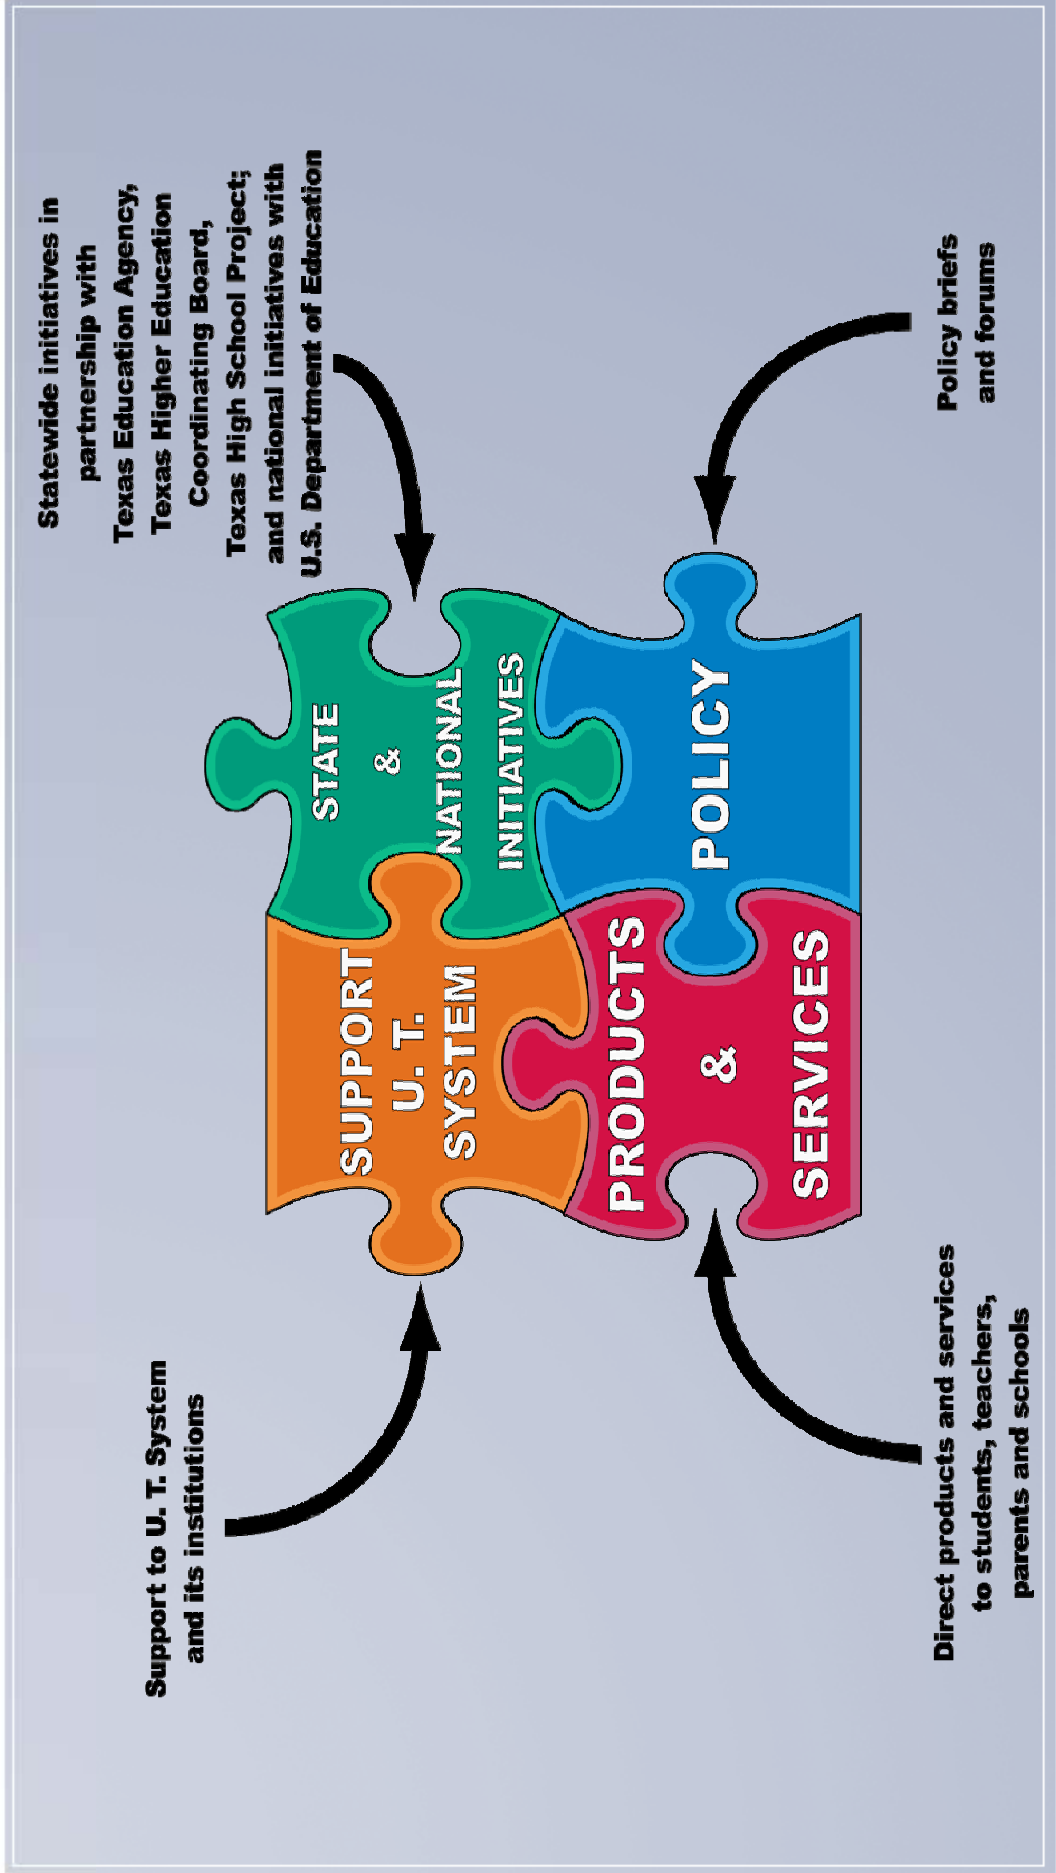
Support to U. T. System and its institutions

SUPPORT U. T. SYSTEM

STATE & NATIONAL INITIATIVES

Statewide initiatives in partnership with Texas Education Agency, Texas Higher Education Coordinating Board, Texas High School Project; and national initiatives with U.S. Department of Education

PRODUCTS & SERVICES

POLICY

Direct products and services to students, teachers, parents and schools

Policy briefs and forums